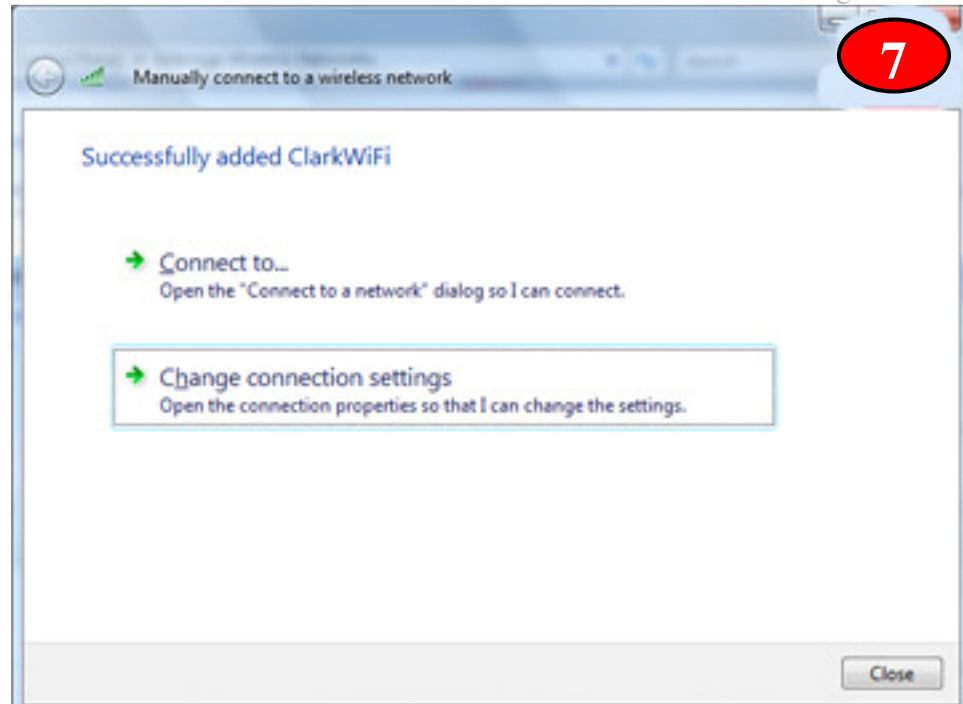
7

Manually connect to a wireless network

Successfully added ClarkWiFi

Connect to...
Open the "Connect to a network" dialog so I can connect.

Change connection settings
Open the connection properties so that I can change the settings.

Close